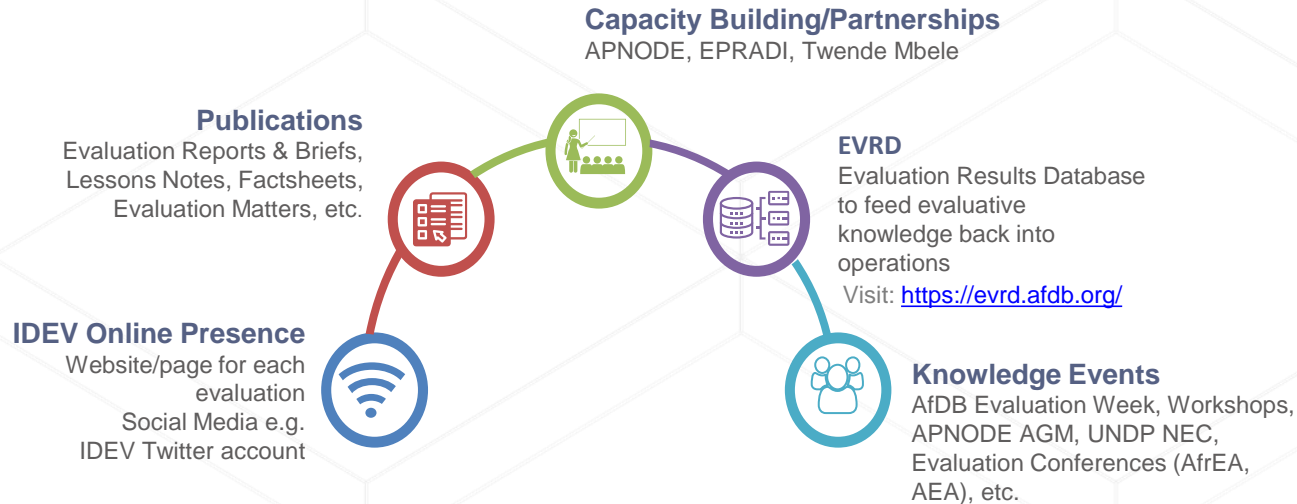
**Capacity Building/Partnerships**
APNODE, EPRADI, Twende Mbele

**Publications**
Evaluation Reports & Briefs, Lessons Notes, Factsheets, Evaluation Matters, etc.

**EVRD**
Evaluation Results Database to feed evaluative knowledge back into operations
Visit: https://evrd.afdb.org/

**IDEV Online Presence**
Website/page for each evaluation
Social Media e.g. IDEV Twitter account

**Knowledge Events**
AfDB Evaluation Week, Workshops, APNODE AGM, UNDP NEC, Evaluation Conferences (AfrEA, AEA), etc.